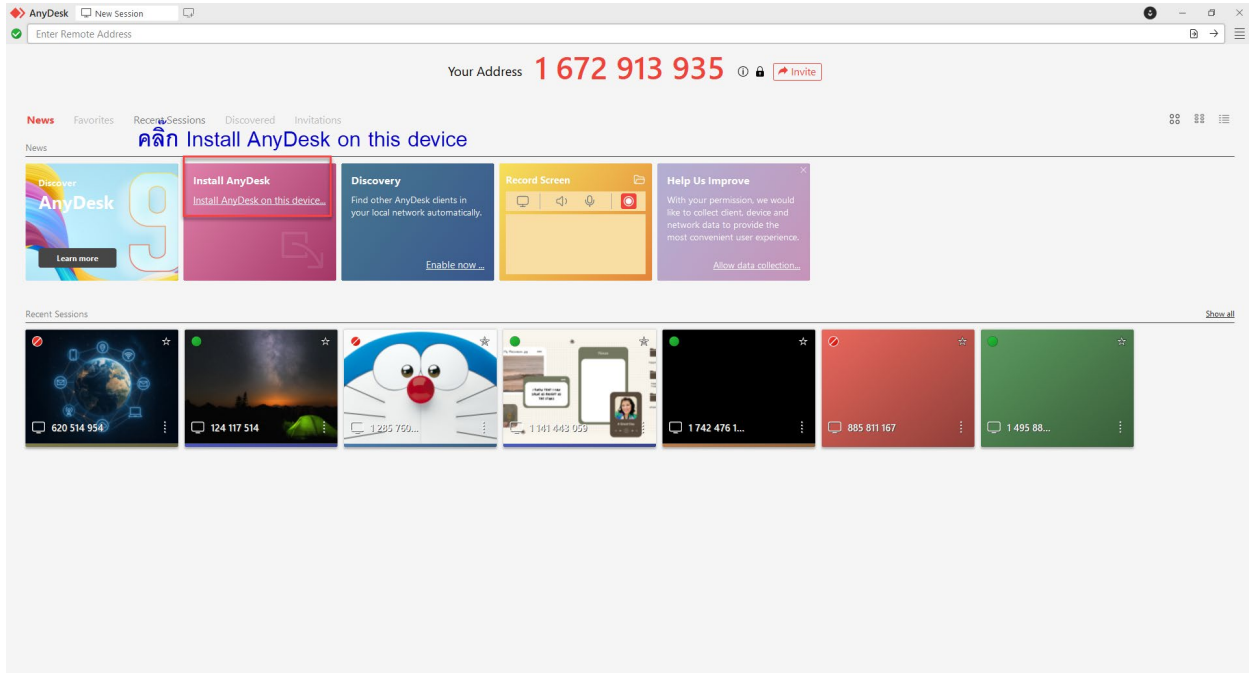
AnyDesk New Session

Enter Remote Address

Your Address 1 672 913 935 Invite

News Favorites Recent Sessions Discovered Invitations

คลิ๊ก Install AnyDesk on this device

News

Discover AnyDesk 9

Learn more

Install AnyDesk

Install AnyDesk on this device...

Discovery

Find other AnyDesk clients in your local network automatically.

Enable now ...

Record Screen

Help Us Improve

With your permission, we would like to collect client, device and network data to provide the most convenient user experience.

Allow data collection...

Recent Sessions

Show all

620 514 954

124 117 514

1 285 760...

1 141 443 059

1 742 476 1...

885 811 167

1 495 88...